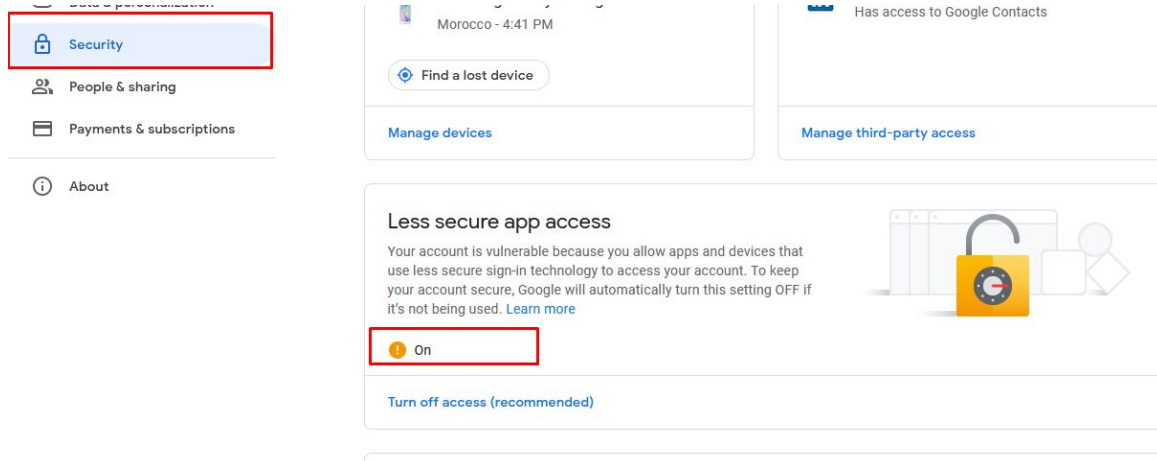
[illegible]

Security

People & sharing

Payments & subscriptions

About

Morocco - 4:41 PM

Find a lost device

Manage devices

Has access to Google Contacts

Manage third-party access

Less secure app access

Your account is vulnerable because you allow apps and devices that use less secure sign-in technology to access your account. To keep your account secure, Google will automatically turn this setting OFF if it's not being used. Learn more

On

Turn off access (recommended)